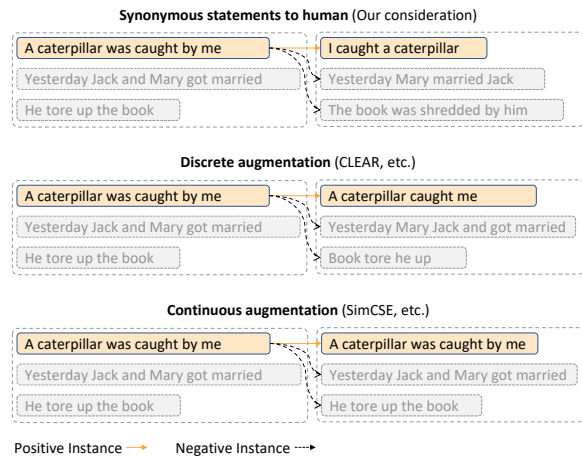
**Synonymous statements to human** (Our consideration)

A caterpillar was caught by me

Yesterday Jack and Mary got married

He tore up the book

I caught a caterpillar

Yesterday Mary married Jack

The book was shredded by him

**Discrete augmentation** (CLEAR, etc.)

A caterpillar was caught by me

Yesterday Jack and Mary got married

He tore up the book

A caterpillar caught me

Yesterday Mary Jack and got married

Book tore he up

**Continuous augmentation** (SimCSE, etc.)

A caterpillar was caught by me

Yesterday Jack and Mary got married

He tore up the book

A caterpillar was caught by me

Yesterday Jack and Mary got married

He tore up the book

Positive Instance

Negative Instance